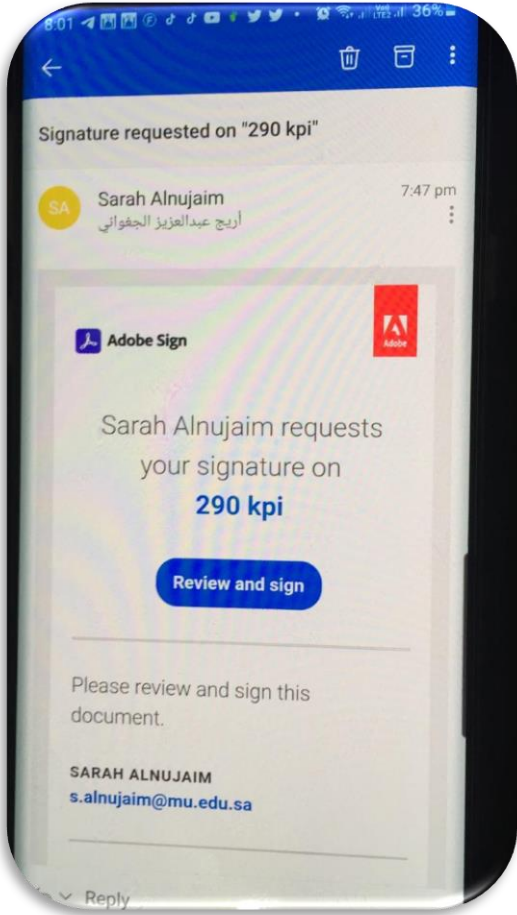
8:01 Vo) LTE2 36%

Signature requested on "290 kpi"

SA Sarah Alnujaim
أريج عبدالعزيز الجفواني
7:47 pm

Adobe Sign
Adobe

Sarah Alnujaim requests your signature on
290 kpi

Review and sign

Please review and sign this document.

SARAH ALNUJAIM
s.alnujaim@mu.edu.sa

Reply